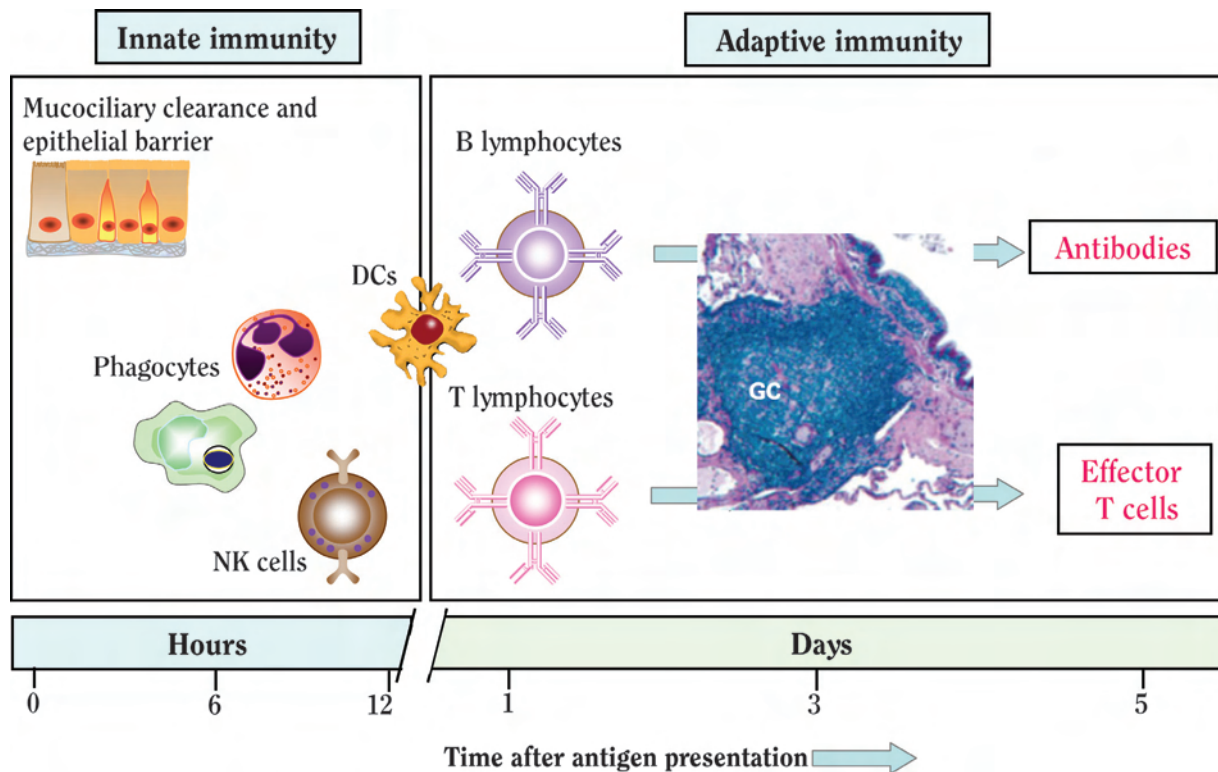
Innate immunity

Adaptive immunity

Mucociliary clearance and epithelial barrier

B lymphocytes

DCs

Antibodies

Phagocytes

GC

T lymphocytes

Effector T cells

NK cells

Hours

Days

0
6
12
1
3
5

Time after antigen presentation